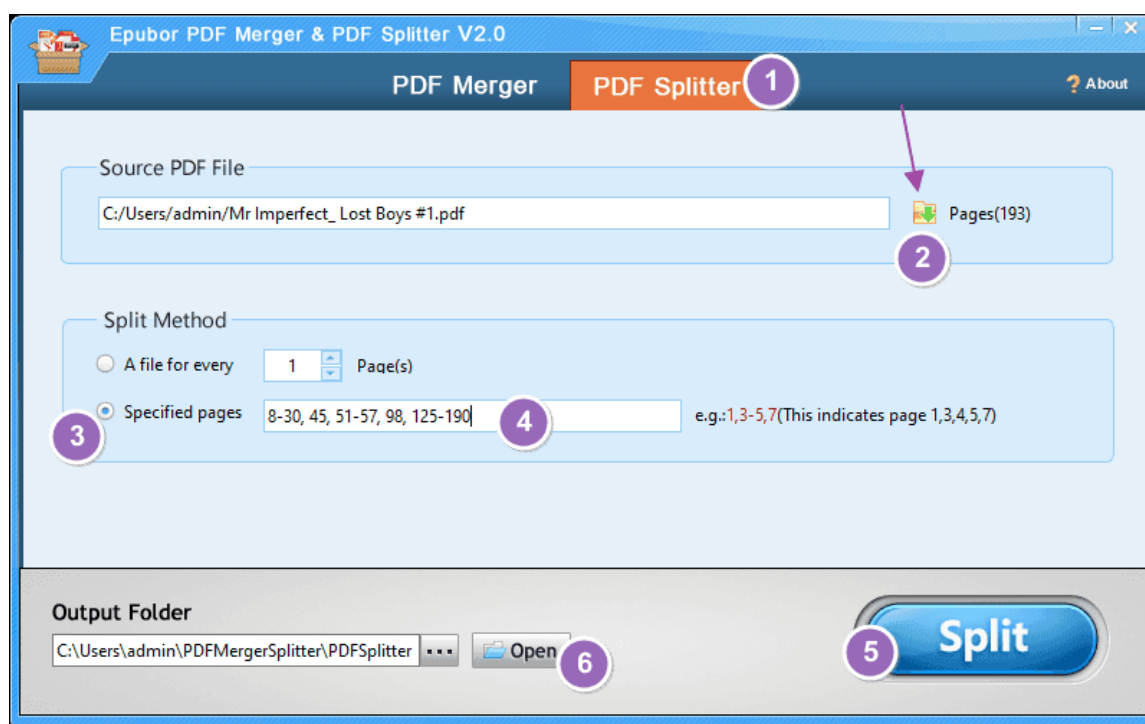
Epubor PDF Merger & PDF Splitter V2.0

PDF Merger
PDF Splitter
1
? About

Source PDF File
C:/Users/admin/Mr Imperfect_ Lost Boys #1.pdf
Pages(193)
2

Split Method
A file for every
1
Page(s)
Specified pages
8-30, 45, 51-57, 98, 125-190
3
4
e.g.:1,3-5,7(This indicates page 1,3,4,5,7)

Output Folder
C:\Users\admin\PDFMergerSplitter\PDFSplitter
...
Open
6
Split
5